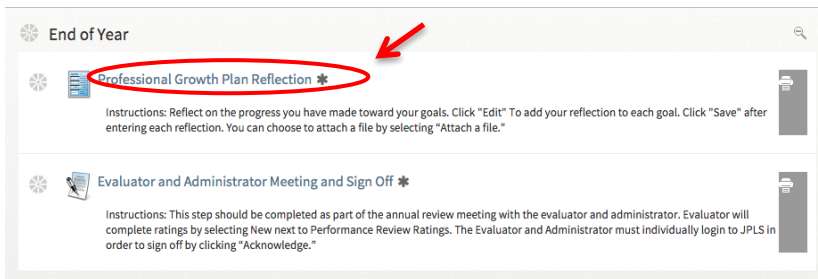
End of Year

Professional Growth Plan Reflection ✱

Instructions: Reflect on the progress you have made toward your goals. Click "Edit" To add your reflection to each goal. Click "Save" after entering each reflection. You can choose to attach a file by selecting "Attach a file."

Evaluator and Administrator Meeting and Sign Off ✱

Instructions: This step should be completed as part of the annual review meeting with the evaluator and administrator. Evaluator will complete ratings by selecting New next to Performance Review Ratings. The Evaluator and Administrator must individually login to JPLS in order to sign off by clicking "Acknowledge."